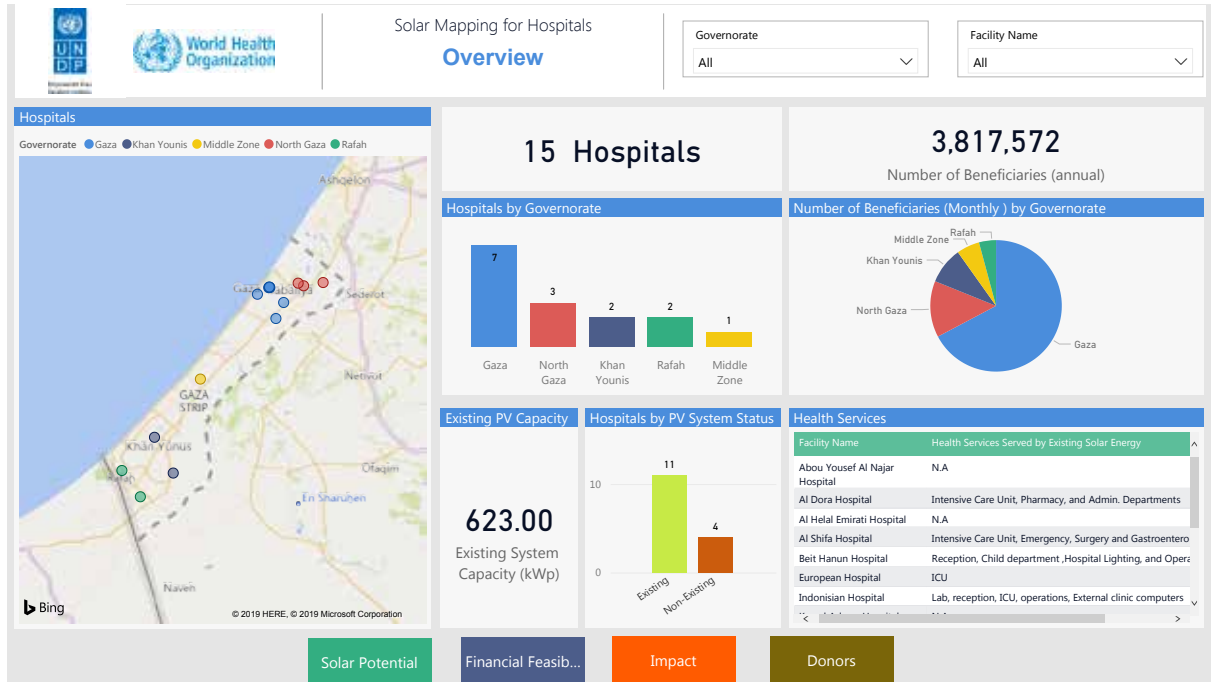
U N D P

World Health Organization

Solar Mapping for Hospitals
Overview

Governorate
All

Facility Name
All

Hospitals

Governorate ● Gaza ● Khan Younis ● Middle Zone ● North Gaza ● Rafah

Ashqelon
Gaza
Sederot
Netivot
GAZA STRIP
Khan Yunis
Ofaqim
Rafah
En Sharuhen
Naven

Bing
© 2019 HERE, © 2019 Microsoft Corporation

15 Hospitals

3,817,572
Number of Beneficiaries (annual)

Hospitals by Governorate

| | | | | |
|---|---|---|---|---|
| 7 | 3 | 2 | 2 | 1 |
| Gaza | North Gaza | Khan Younis | Rafah | Middle Zone |

Number of Beneficiaries (Monthly ) by Governorate

Middle Zone
Rafah
Khan Younis
North Gaza
Gaza

Existing PV Capacity

623.00
Existing System Capacity (kWp)

Hospitals by PV System Status

11
4
10
0
Existing
Non-Existing

Health Services

| Facility Name | Health Services Served by Existing Solar Energy |
|---|---|
| Abou Yousef Al Najar Hospital | N.A |
| Al Dora Hospital | Intensive Care Unit, Pharmacy, and Admin. Departments |
| Al Helal Emirati Hospital | N.A |
| Al Shifa Hospital | Intensive Care Unit, Emergency, Surgery and Gastroentero |
| Beit Hanun Hospital | Reception, Child department ,Hospital Lighting, and Opera |
| European Hospital | ICU |
| Indonisian Hospital | Lab, reception, ICU, operations, External clinic computers |
| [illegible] | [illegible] |

Solar Potential
Financial Feasib...
Impact
Donors